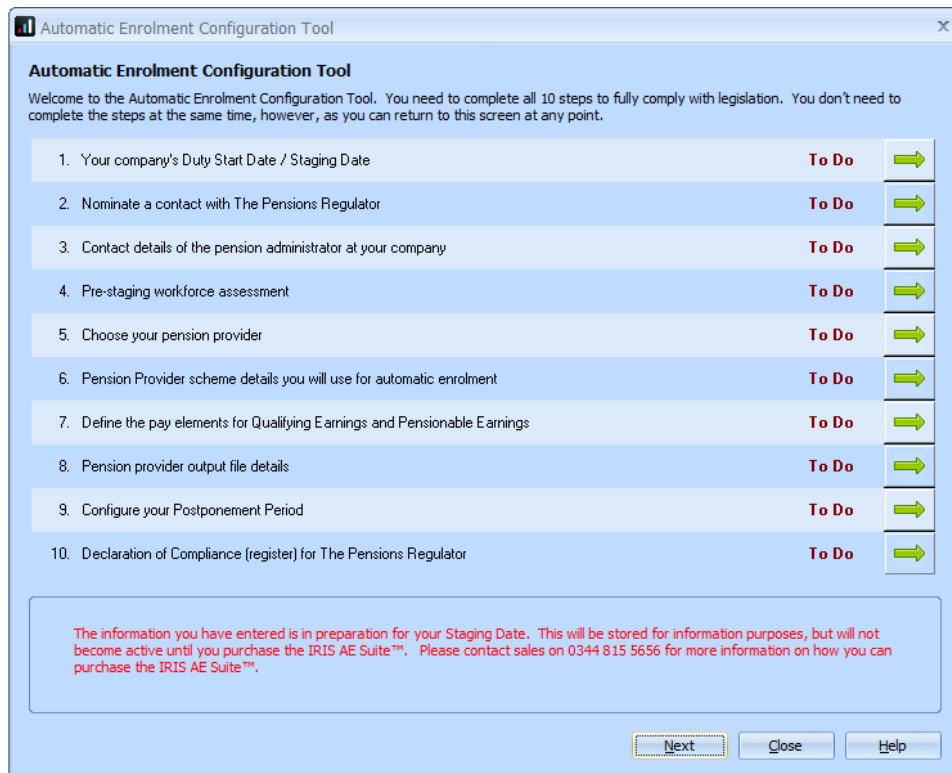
Automatic Enrolment Configuration Tool

Automatic Enrolment Configuration Tool

Welcome to the Automatic Enrolment Configuration Tool. You need to complete all 10 steps to fully comply with legislation. You don't need to complete the steps at the same time, however, as you can return to this screen at any point.

| | | |
|---|---|---|
| 1. | Your company's Duty Start Date / Staging Date | To Do |
| 2. | Nominate a contact with The Pensions Regulator | To Do |
| 3. | Contact details of the pension administrator at your company | To Do |
| 4. | Pre-staging workforce assessment | To Do |
| 5. | Choose your pension provider | To Do |
| 6. | Pension Provider scheme details you will use for automatic enrolment | To Do |
| 7. | Define the pay elements for Qualifying Earnings and Pensionable Earnings | To Do |
| 8. | Pension provider output file details | To Do |
| 9. | Configure your Postponement Period | To Do |
| 10. | Declaration of Compliance (register) for The Pensions Regulator | To Do |

The information you have entered is in preparation for your Staging Date. This will be stored for information purposes, but will not become active until you purchase the IRIS AE Suite™. Please contact sales on 0344 815 5656 for more information on how you can purchase the IRIS AE Suite™.

Next Close Help